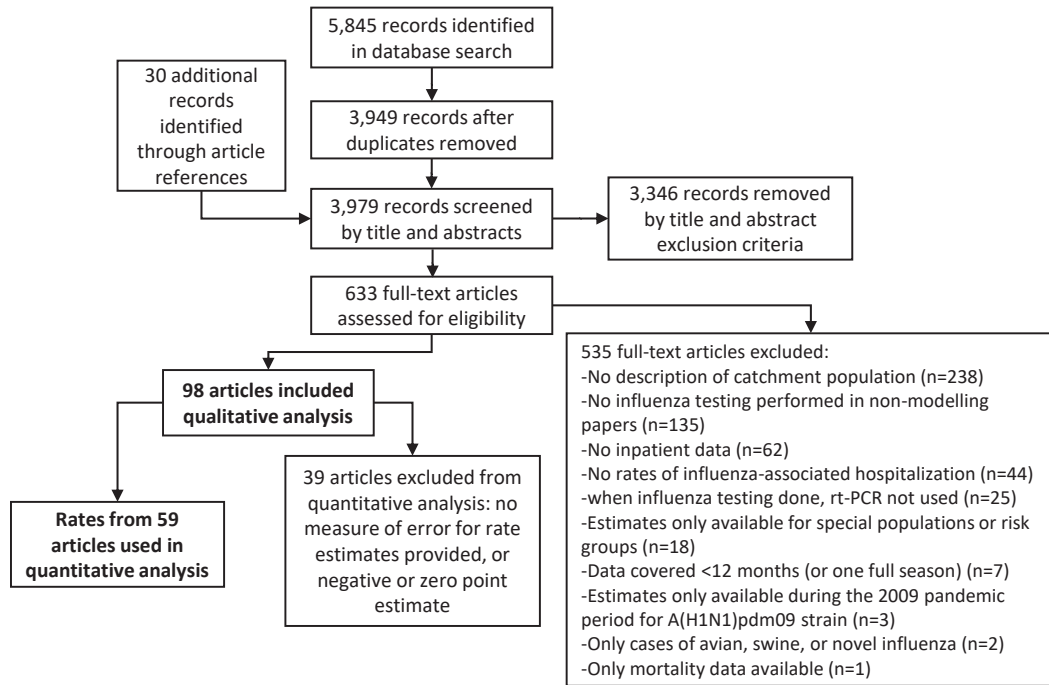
5,845 records identified in database search

30 additional records identified through article references

3,949 records after duplicates removed

3,979 records screened by title and abstracts

3,346 records removed by title and abstract exclusion criteria

633 full-text articles assessed for eligibility

98 articles included qualitative analysis

535 full-text articles excluded:
-No description of catchment population (n=238)
-No influenza testing performed in non-modelling papers (n=135)
-No inpatient data (n=62)
-No rates of influenza-associated hospitalization (n=44)
-when influenza testing done, rt-PCR not used (n=25)
-Estimates only available for special populations or risk groups (n=18)
-Data covered <12 months (or one full season) (n=7)
-Estimates only available during the 2009 pandemic period for A(H1N1)pdm09 strain (n=3)
-Only cases of avian, swine, or novel influenza (n=2)
-Only mortality data available (n=1)

Rates from 59 articles used in quantitative analysis

39 articles excluded from quantitative analysis: no measure of error for rate estimates provided, or negative or zero point estimate